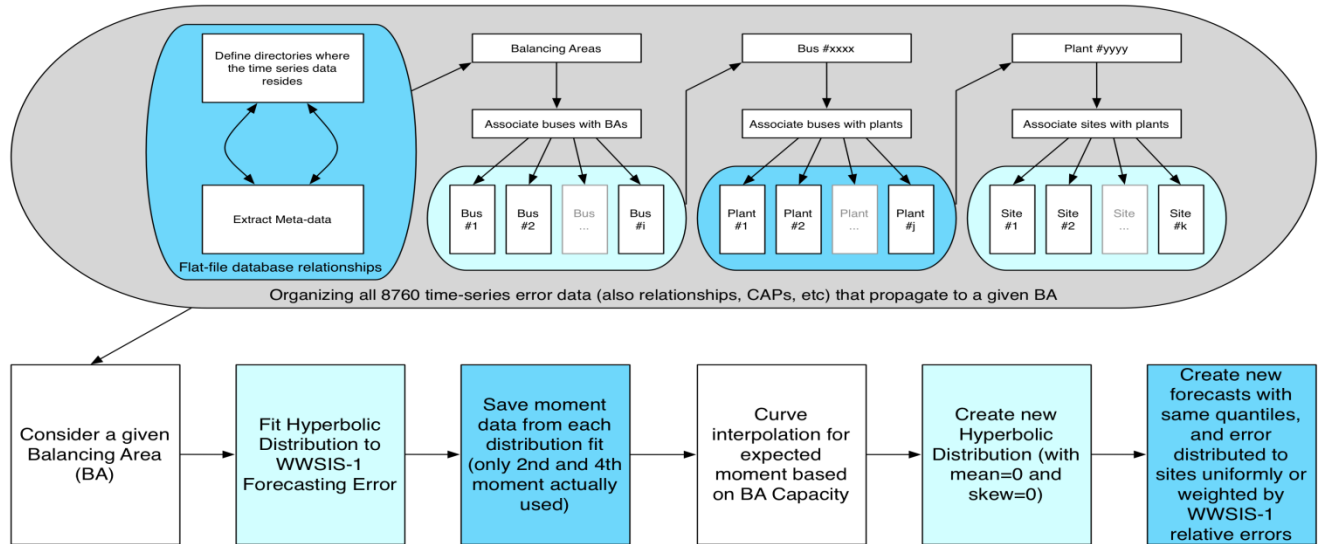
Define directories where the time series data resides

Extract Meta-data

Flat-file database relationships

Balancing Areas

Associate buses with BAs

Bus #1

Bus #2

Bus ...

Bus #i

Bus #xxxx

Associate buses with plants

Plant #1

Plant #2

Plant ...

Plant #j

Plant #yyyy

Associate sites with plants

Site #1

Site #2

Site ...

Site #k

Organizing all 8760 time-series error data (also relationships, CAPs, etc) that propagate to a given BA

Consider a given Balancing Area (BA)

Fit Hyperbolic Distribution to WWSIS-1 Forecasting Error

Save moment data from each distribution fit (only 2nd and 4th moment actually used)

Curve interpolation for expected moment based on BA Capacity

Create new Hyperbolic Distribution (with mean=0 and skew=0)

Create new forecasts with same quantiles, and error distributed to sites uniformly or weighted by WWSIS-1 relative errors